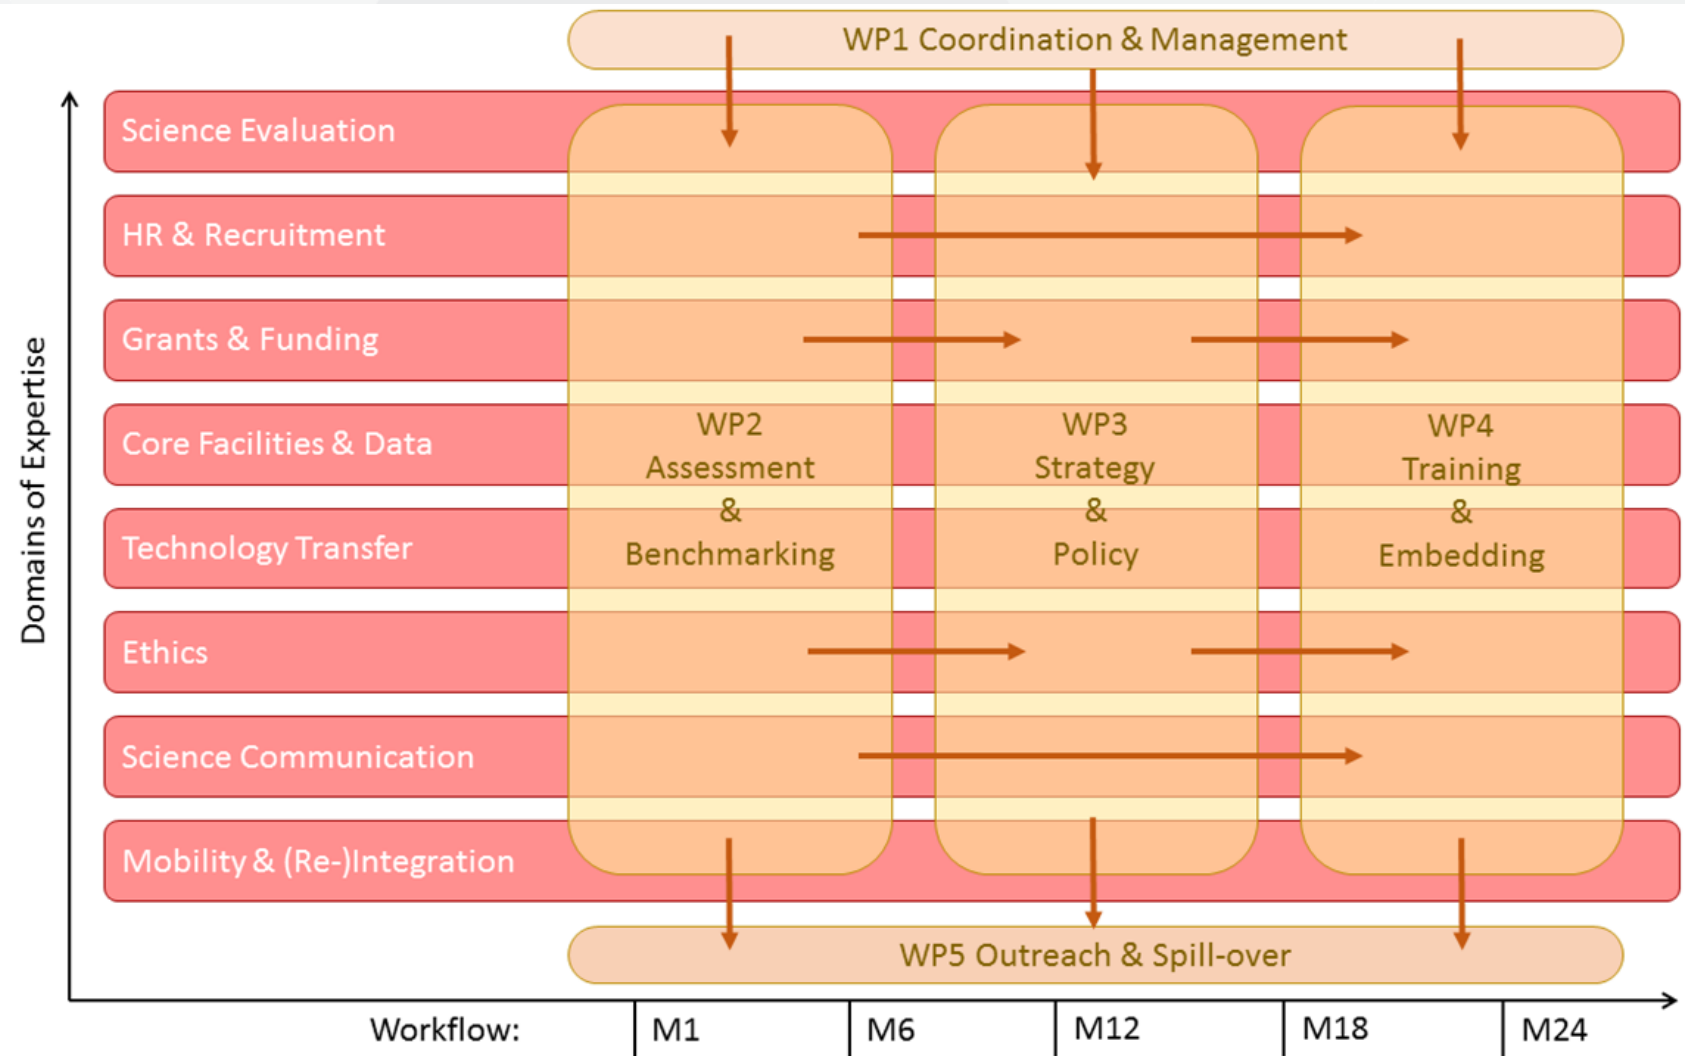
WP1 Coordination & Management

Domains of Expertise

Science Evaluation

HR & Recruitment

Grants & Funding

Core Facilities & Data

Technology Transfer

Ethics

Science Communication

Mobility & (Re-)Integration

WP2 Assessment & Benchmarking

WP3 Strategy & Policy

WP4 Training & Embedding

WP5 Outreach & Spill-over

Workflow: M1 M6 M12 M18 M24